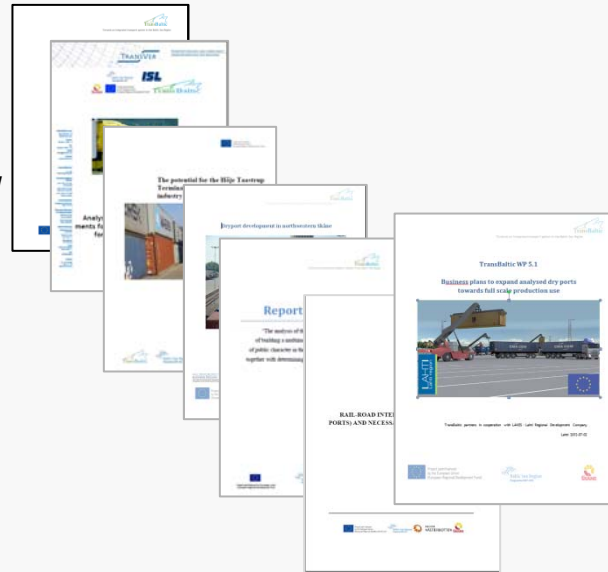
TransBaltic

TRANSVER

ISL

TransBaltic

Analy
ments fo
fo

The potential for the Høje Taastrup Terminal
industry

Dryport development in northeastern Skåne

Report

"The analysis of t
of building a multim
of public character in t
together with determining

RAIL-ROAD INTE
PORTS) AND NECESS

TransBaltic

TransBaltic WP 5.1

Business plans to expand analysed dry ports towards full scale production use

LAHTI

TransBaltic partners in cooperation with LAHDE - Lahti Regional Development Company

Lahti 2012-07-02

Baltic Sea Region